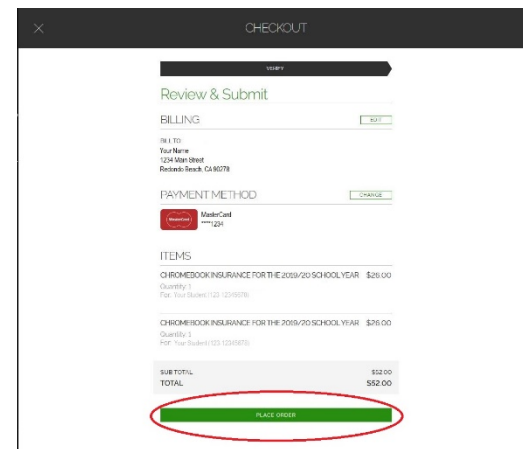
×

CHECKOUT

VERIFY

Review & Submit

BILLING

EDIT

BILL TO:
Your Name
1234 Main Street
Redondo Beach, CA 90278

PAYMENT METHOD

CHANGE

MasterCard

MasterCard
****1234

ITEMS

CHROMEBOOK INSURANCE FOR THE 2019/20 SCHOOL YEAR $26.00

Quantity: 1
For: Your Student (123 12345678)

CHROMEBOOK INSURANCE FOR THE 2019/20 SCHOOL YEAR $26.00

Quantity: 1
For: Your Student (123 12345678)

SUBTOTAL $52.00
TOTAL $52.00

PLACE ORDER